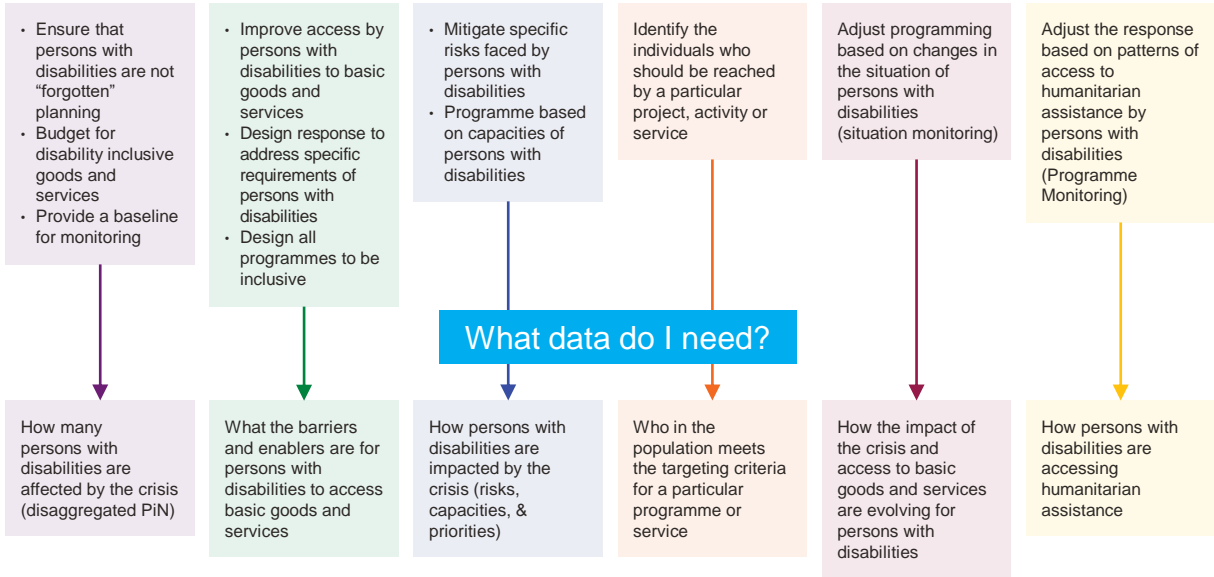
- Ensure that persons with disabilities are not “forgotten” planning
- Budget for disability inclusive goods and services
- Provide a baseline for monitoring

- Improve access by persons with disabilities to basic goods and services
- Design response to address specific requirements of persons with disabilities
- Design all programmes to be inclusive

- Mitigate specific risks faced by persons with disabilities
- Programme based on capacities of persons with disabilities

Identify the individuals who should be reached by a particular project, activity or service

Adjust programming based on changes in the situation of persons with disabilities (situation monitoring)

Adjust the response based on patterns of access to humanitarian assistance by persons with disabilities (Programme Monitoring)

What data do I need?

How many persons with disabilities are affected by the crisis (disaggregated PiN)

What the barriers and enablers are for persons with disabilities to access basic goods and services

How persons with disabilities are impacted by the crisis (risks, capacities, & priorities)

Who in the population meets the targeting criteria for a particular programme or service

How the impact of the crisis and access to basic goods and services are evolving for persons with disabilities

How persons with disabilities are accessing humanitarian assistance